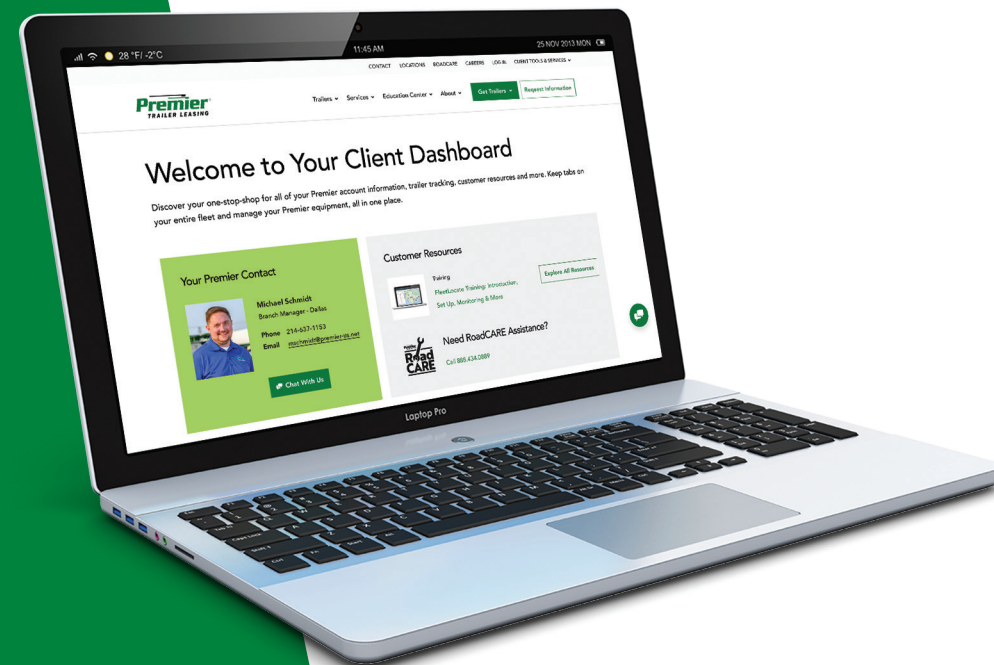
28 °F/ -2°C
11:45 AM
25 NOV 2013 MON

CONTACT LOCATIONS ROADCARE CAREERS LOG IN CLIENT TOOLS & SERVICES

Premier TRAILER LEASING

Trailers Services Education Center About Get Trailers Request Information

Welcome to Your Client Dashboard

Discover your one-stop-shop for all of your Premier account information, trailer tracking, customer resources and more. Keep tabs on your entire fleet and manage your Premier equipment, all in one place.

Your Premier Contact

Michael Schmidt
Branch Manager - Dallas

Phone 214-637-1153
Email mschmidt@premiertrailers.net

Chat With Us

Customer Resources

Training
FleetLocate Training: Introduction, Set Up, Monitoring & More

Explore All Resources

Road CARE

Need RoadCARE Assistance?
Call 866.434.0889

Laptop Pro